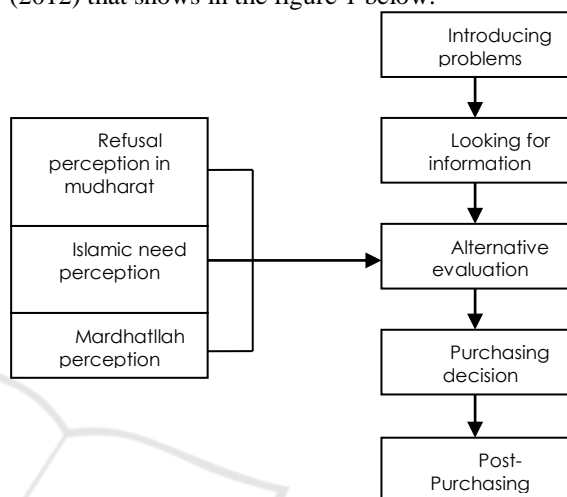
(2012) that shows in the figure 1 below.

Introducing problems

Looking for information

Alternative evaluation

Purchasing decision

Post-Purchasing

Refusal perception in mudharat

Islamic need perception

Mardhatllah perception